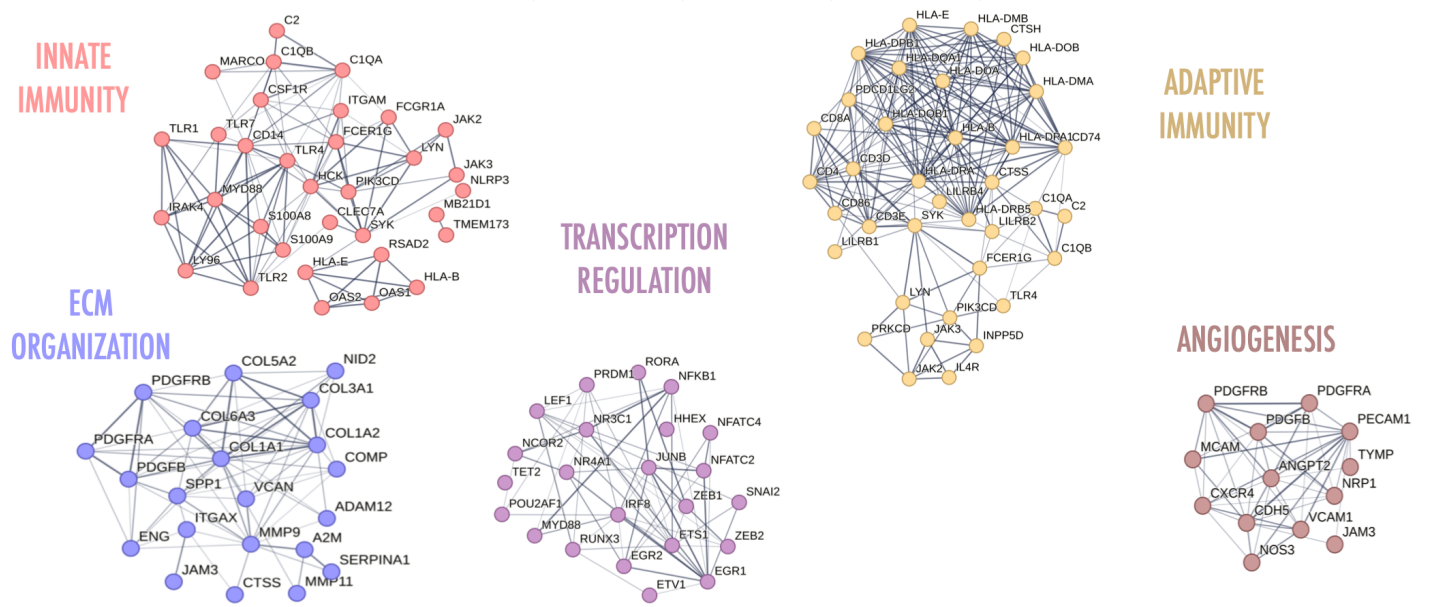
INNATE IMMUNITY

C2
C1QB
MARCO
C1QA
CSF1R
ITGAM
FCGR1A
TLR1
TLR7
CD14
FCER1G
JAK2
TLR4
LYN
JAK3
HCK
PIK3CD
NLRP3
MYD88
IRAK4
MB21D1
CLEC7A
S100A8
TMEM173
SYK
S100A9
RSAD2
LY96
HLA-E
HLA-B
TLR2
OAS2
OAS1

ADAPTIVE IMMUNITY

HLA-E
HLA-DMB
CTSH
HLA-DPB1
HLA-DOB
HLA-DQA1
HLA-DOA
HLA-DMA
PDCD1LG2
CD8A
HLA-DQB1
HLA-B
HLA-DPA1
CD74
CD3D
CD4
HLA-DRA
CTSS
LILRB4
C1QA
CD86
C2
CD3E
SYK
HLA-DRB5
LILRB2
LILRB1
C1QB
FCER1G
TLR4
LYN
PIK3CD
PRKCD
JAK3
INPP5D
JAK2
IL4R

TRANSCRIPTION REGULATION

RORA
PRDM1
NFKB1
LEF1
NR3C1
HHEX
NFATC4
NCOR2
NR4A1
JUNB
NFATC2
TET2
ZEB1
SNAI2
POU2AF1
IRF8
MYD88
ZEB2
ETS1
RUNX3
EGR2
EGR1
ETV1

ECM ORGANIZATION

COL5A2
NID2
PDGFRB
COL3A1
COL6A3
PDGFRA
COL1A1
COL1A2
COMP
PDGFB
SPP1
VCAN
ADAM12
ITGAX
ENG
MMP9
A2M
SERPINA1
JAM3
CTSS
MMP11

ANGIOGENESIS

PDGFRB
PDGFRA
PDGFB
PECAM1
MCAM
TYMP
ANGPT2
CXCR4
NRP1
CDH5
VCAM1
JAM3
NOS3